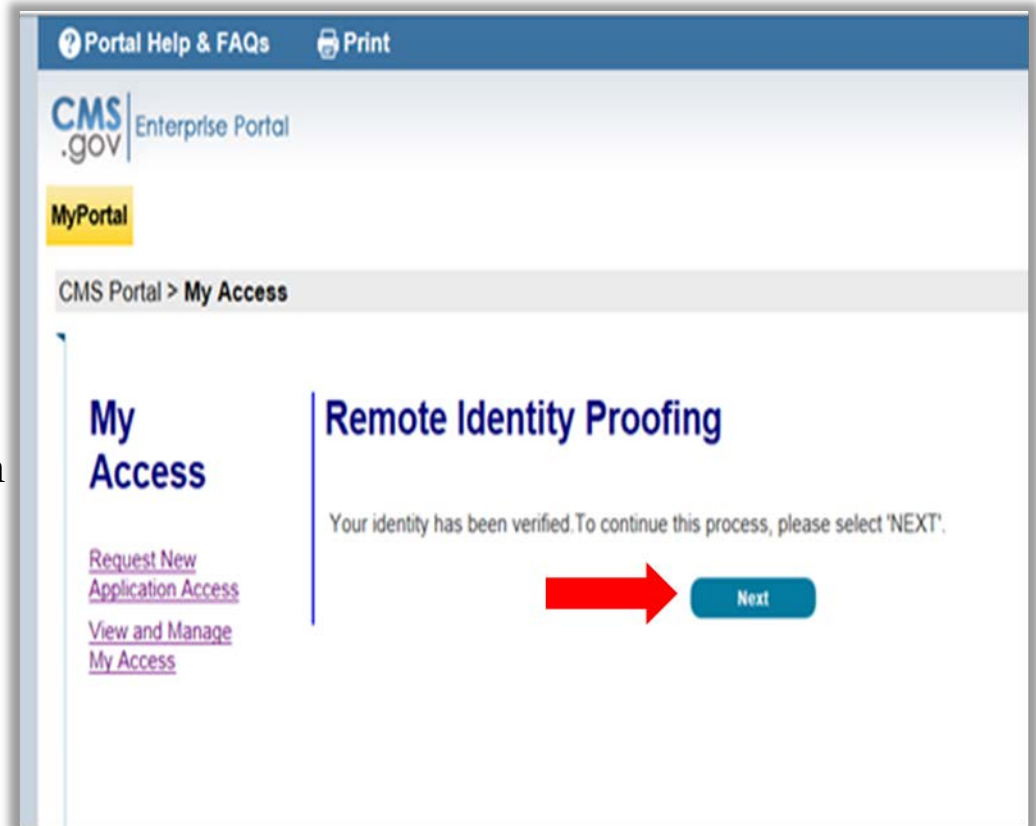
Portal Help & FAQs Print

CMS .gov Enterprise Portal

MyPortal

CMS Portal > My Access

My Access

Request New Application Access

View and Manage My Access

Remote Identity Proofing

Your identity has been verified.To continue this process, please select 'NEXT'.

Next